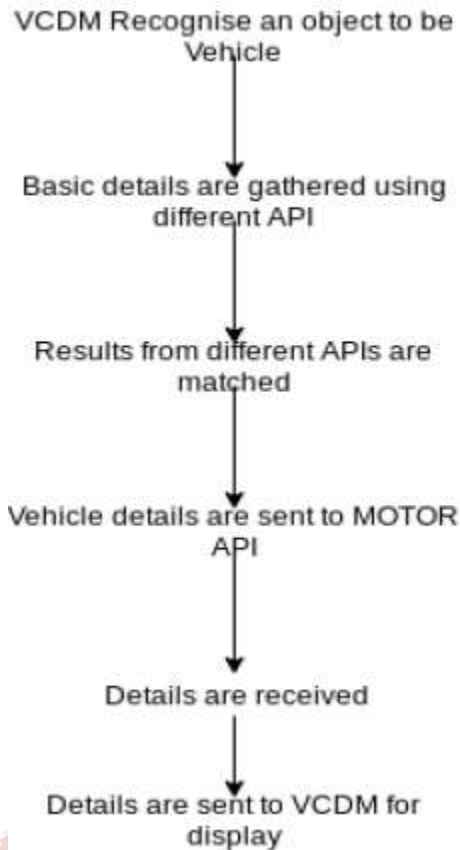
VCDM Recognise an object to be Vehicle

Basic details are gathered using different API

Results from different APIs are matched

Vehicle details are sent to MOTOR API

Details are received

Details are sent to VCDM for display